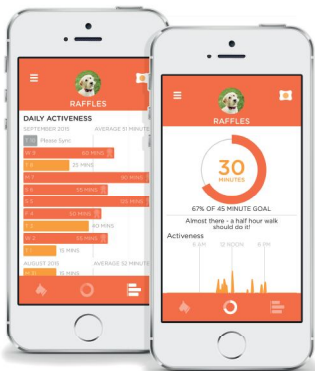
RAFFLES

DAILY ACTIVENESS

SEPTEMBER 2015

AVERAGE 31 MINUTE

Please Sync

60 MINS

30 MINS

90 MINS

35 MINS

120 MINS

20 MINS

60 MINS

35 MINS

15 MINS

AUGUST 2015

AVERAGE 32 MINUTE

15 MINS

RAFFLES

30

MINUTES

67% OF 45 MINUTE GOAL

Almost there - a half hour walk should do it!

Activeness

6 AM

12 NOON

6 PM